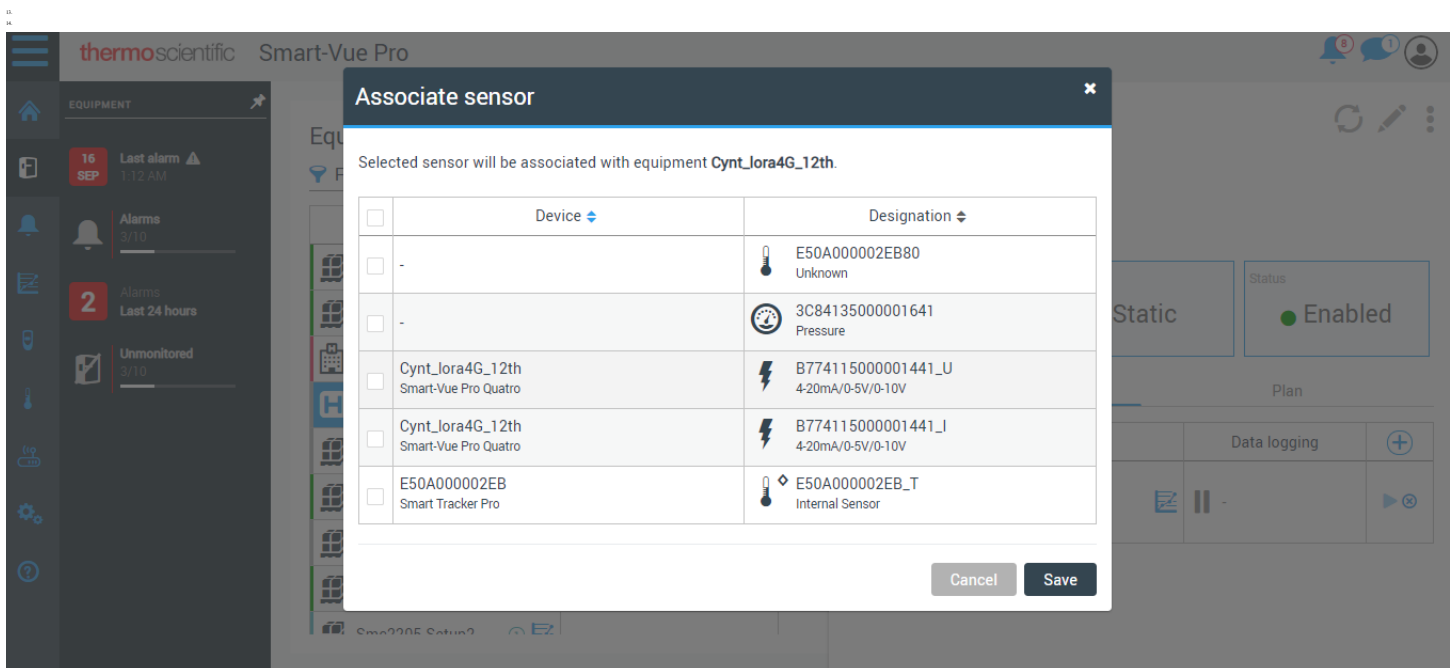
thermoscientific Smart-Vue Pro

8 1

EQUIPMENT

16 SEP Last alarm 1:12 AM

Alarms 3/10

2 Alarms Last 24 hours

Unmonitored 3/10

Equ

Static

Status
Enabled

Plan

Data logging

Sms2205 Setup2

Associate sensor

Selected sensor will be associated with equipment **Cynt_lora4G_12th**.

| | Device | Designation |
|---|---|---|
| | - | E50A000002EB80 Unknown |
| | - | 3C84135000001641 Pressure |
| | Cynt_lora4G_12th Smart-Vue Pro Quatro | B774115000001441_U 4-20mA/0-5V/0-10V |
| | Cynt_lora4G_12th Smart-Vue Pro Quatro | B774115000001441_I 4-20mA/0-5V/0-10V |
| | E50A000002EB Smart Tracker Pro | E50A000002EB_T Internal Sensor |

Cancel Save